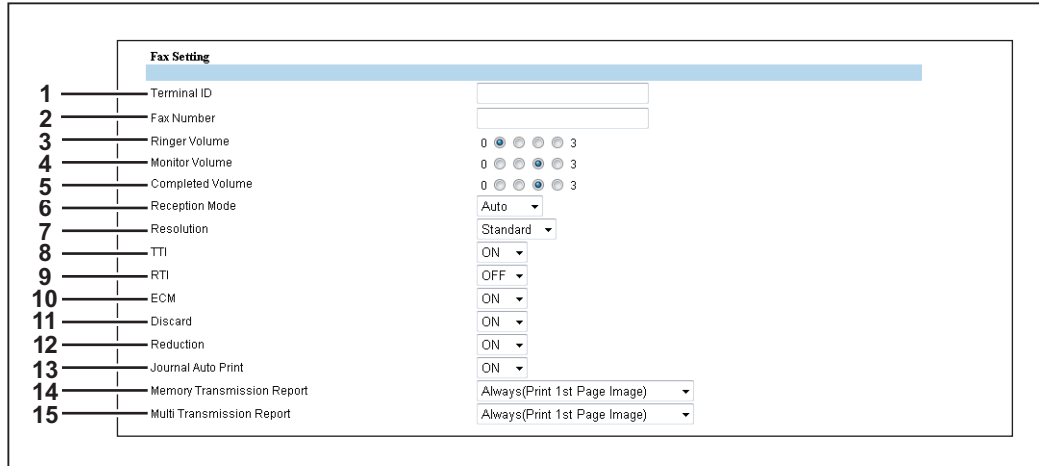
Fax Setting

1 Terminal ID
2 Fax Number
3 Ringer Volume 0 3
4 Monitor Volume 0 3
5 Completed Volume 0 3
6 Reception Mode Auto
7 Resolution Standard
8 TTI ON
9 RTI OFF
10 ECM ON
11 Discard ON
12 Reduction ON
13 Journal Auto Print ON
14 Memory Transmission Report Always(Print 1st Page Image)
15 Multi Transmission Report Always(Print 1st Page Image)